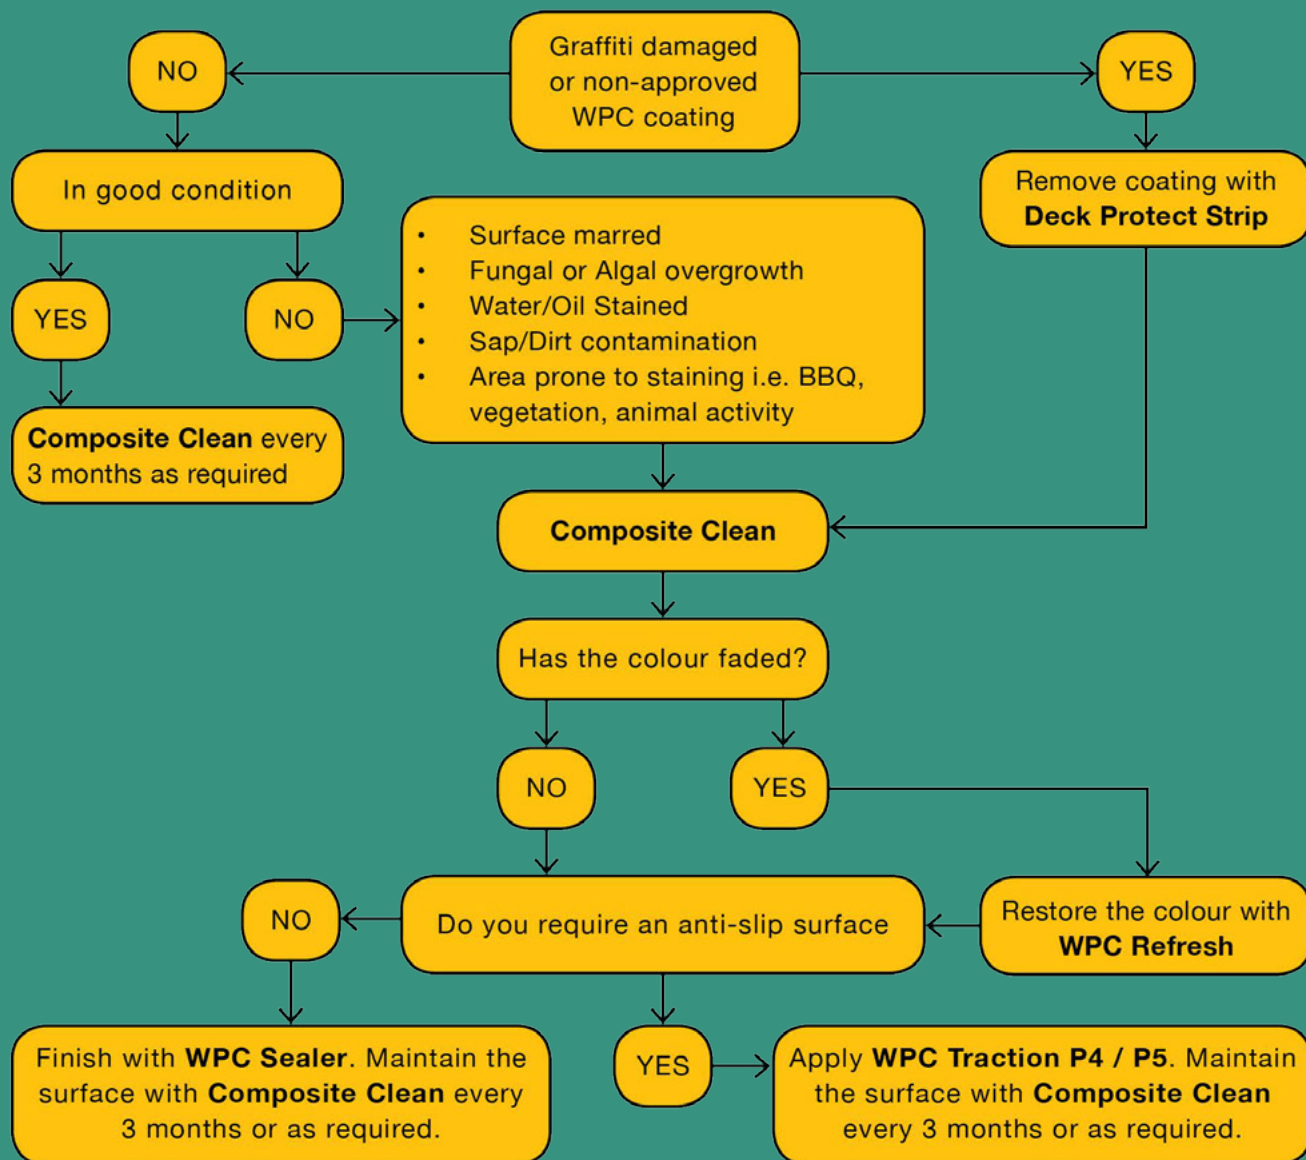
NO

Graffiti damaged or non-approved WPC coating

YES

In good condition

Remove coating with **Deck Protect Strip**

YES

NO

- Surface marred
- Fungal or Algal overgrowth
- Water/Oil Stained
- Sap/Dirt contamination
- Area prone to staining i.e. BBQ, vegetation, animal activity

**Composite Clean** every 3 months as required

**Composite Clean**

Has the colour faded?

NO

YES

NO

Do you require an anti-slip surface

Restore the colour with **WPC Refresh**

Finish with **WPC Sealer**. Maintain the surface with **Composite Clean** every 3 months or as required.

YES

Apply **WPC Traction P4 / P5**. Maintain the surface with **Composite Clean** every 3 months or as required.